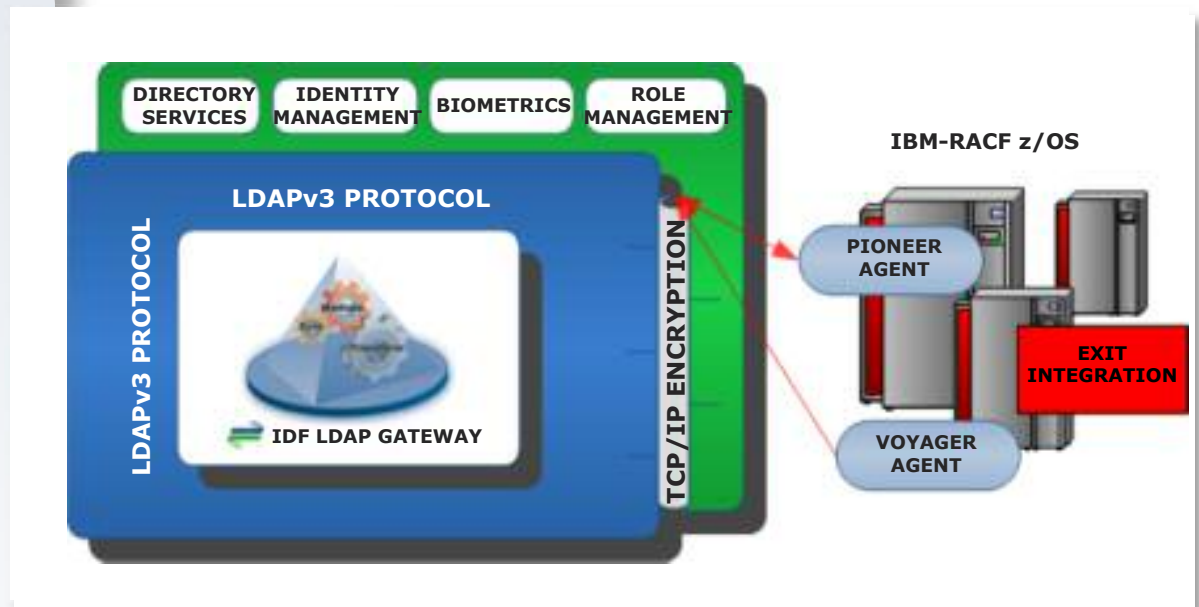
DIRECTORY SERVICES

IDENTITY MANAGEMENT

BIOMETRICS

ROLE MANAGEMENT

IBM-RACF z/OS

LDAPv3 PROTOCOL

LDAPv3 PROTOCOL

TCP/IP ENCRYPTION

PIONEER AGENT

EXIT INTEGRATION

VOYAGER AGENT

IDF LDAP GATEWAY